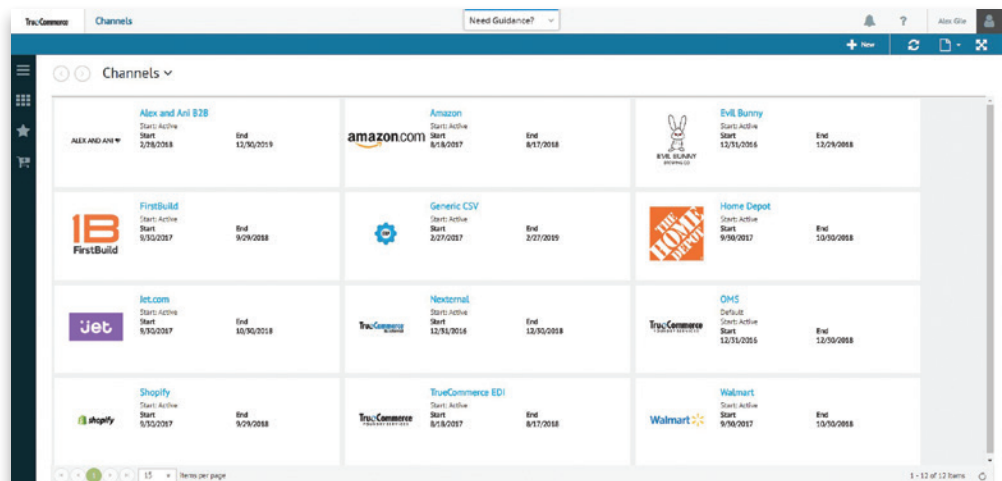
TrueCommerce Channels

Need Guidance?

? Alex Gile

+ New

Channels

ALEX AND ANI
Alex and Ani B2B
Start: Active
Start 2/28/2018
End 12/30/2019

amazon.com
Amazon
Start: Active
Start 8/18/2017
End 8/17/2018

EVIL BUNNY BREWING CO
Evil Bunny
Start: Active
Start 12/31/2016
End 12/29/2018

1B FirstBuild
FirstBuild
Start: Active
Start 9/30/2017
End 9/29/2018

Generic CSV
Start: Active
Start 2/27/2017
End 2/27/2019

THE HOME DEPOT
Home Depot
Start: Active
Start 9/30/2017
End 10/30/2018

Jet
Jet.com
Start: Active
Start 9/30/2017
End 10/30/2018

TrueCommerce
Nexternal
Start: Active
Start 12/31/2016
End 12/30/2018

TrueCommerce
OMS
Default
Start: Active
Start 12/31/2016
End 12/30/2018

shopify
Shopify
Start: Active
Start 9/30/2017
End 9/29/2018

TrueCommerce
TrueCommerce EDI
Start: Active
Start 8/18/2017
End 8/17/2018

Walmart
Walmart
Start: Active
Start 9/30/2017
End 10/30/2018

1 15 Items per page

1 - 12 of 12 items